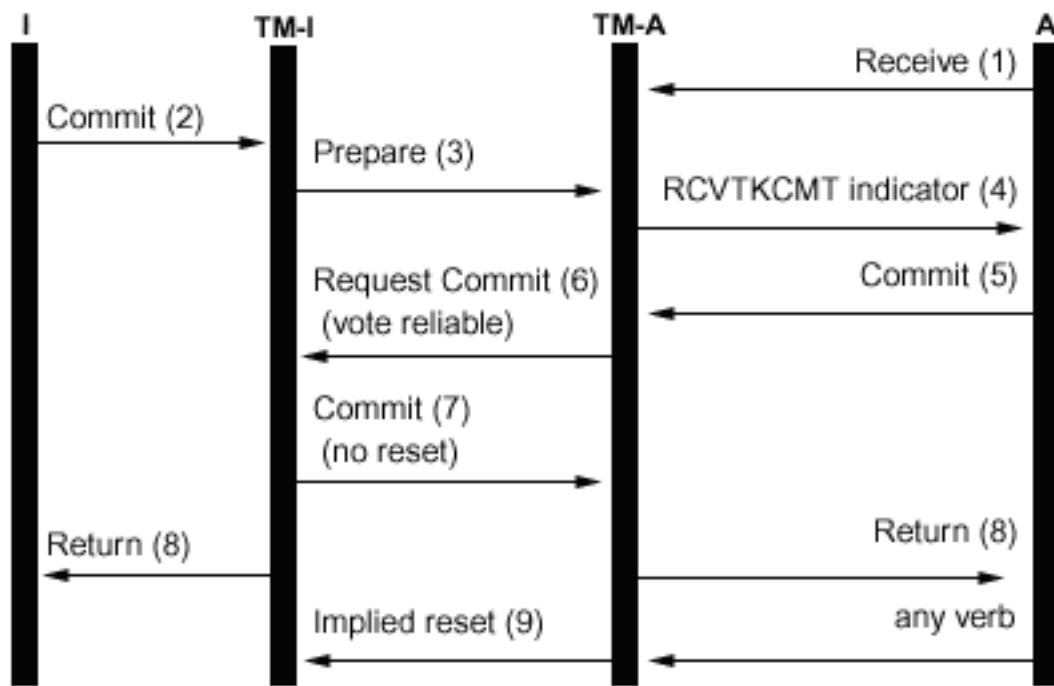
I

TM-I

TM-A

A

Receive (1)

Commit (2)

Prepare (3)

RCVTKCMT indicator (4)

Commit (5)

Request Commit (6) (vote reliable)

Commit (7) (no reset)

Return (8)

Return (8)

any verb

Implied reset (9)